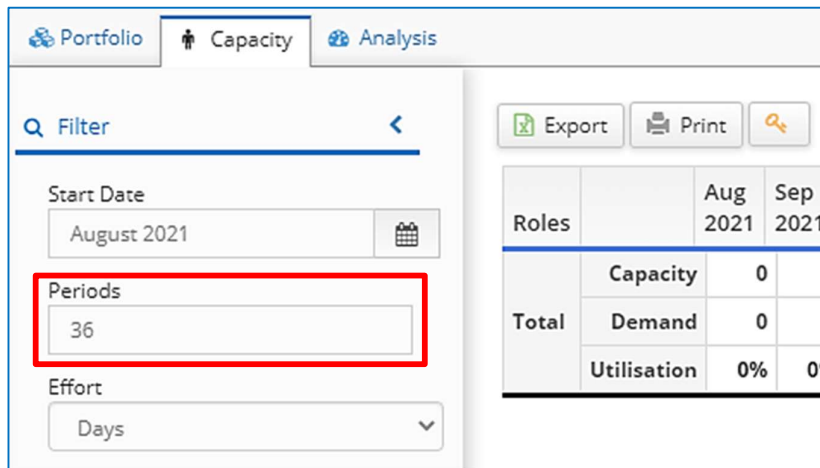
Portfolio Capacity Analysis

Filter

Start Date

August 2021

Periods

36

Effort

Days

Export Print

| Roles | | Aug 2021 | Sep 2021 |
|---|---|---|---|
| Total | Capacity | 0 | |
| | Demand | 0 | |
| | Utilisation | 0% | 0 |